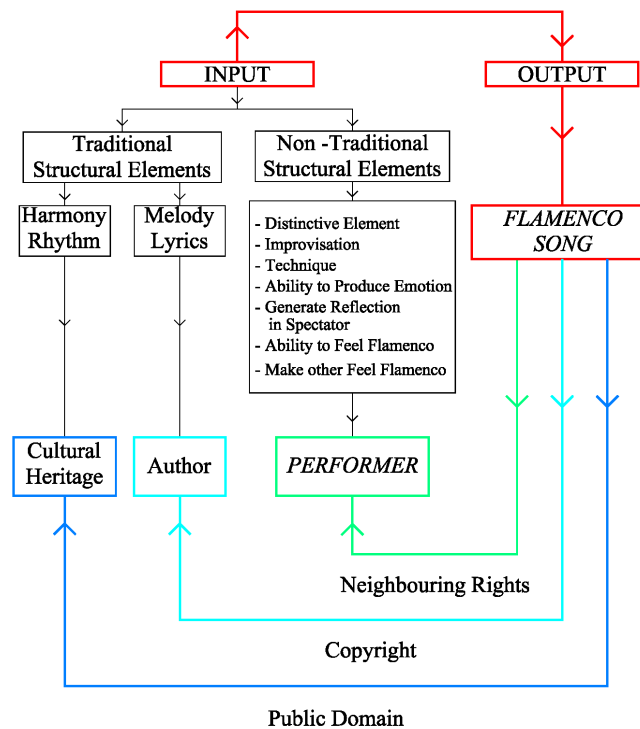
INPUT

OUTPUT

Traditional Structural Elements

Non -Traditional Structural Elements

Harmony Rhythm

Melody Lyrics

- Distinctive Element
- Improvisation
- Technique
- Ability to Produce Emotion
- Generate Reflection in Spectator
- Ability to Feel Flamenco
- Make other Feel Flamenco

FLAMENCO SONG

Cultural Heritage

Author

PERFORMER

Neighbouring Rights

Copyright

Public Domain